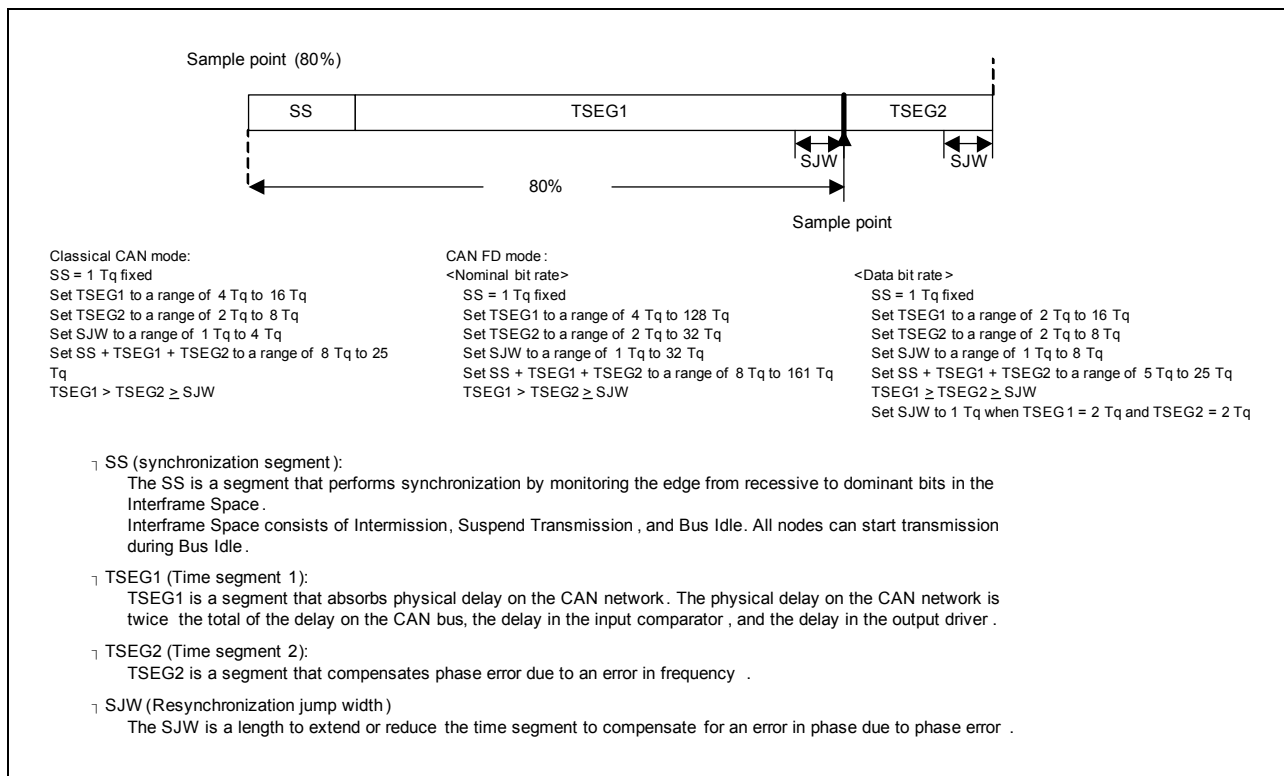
Sample point (80%)

SS

TSEG1

TSEG2

SJW

SJW

80%

Sample point

Classical CAN mode:
SS = 1 Tq fixed
Set TSEG1 to a range of 4 Tq to 16 Tq
Set TSEG2 to a range of 2 Tq to 8 Tq
Set SJW to a range of 1 Tq to 4 Tq
Set SS + TSEG1 + TSEG2 to a range of 8 Tq to 25 Tq
TSEG1 > TSEG2 $\geq$ SJW

CAN FD mode :
<Nominal bit rate>
SS = 1 Tq fixed
Set TSEG1 to a range of 4 Tq to 128 Tq
Set TSEG2 to a range of 2 Tq to 32 Tq
Set SJW to a range of 1 Tq to 32 Tq
Set SS + TSEG1 + TSEG2 to a range of 8 Tq to 161 Tq
TSEG1 > TSEG2 $\geq$ SJW

<Data bit rate >
SS = 1 Tq fixed
Set TSEG1 to a range of 2 Tq to 16 Tq
Set TSEG2 to a range of 2 Tq to 8 Tq
Set SJW to a range of 1 Tq to 8 Tq
Set SS + TSEG1 + TSEG2 to a range of 5 Tq to 25 Tq
TSEG1 $\geq$ TSEG2 $\geq$ SJW
Set SJW to 1 Tq when TSEG1 = 2 Tq and TSEG2 = 2 Tq

SS (synchronization segment ):
The SS is a segment that performs synchronization by monitoring the edge from recessive to dominant bits in the Interframe Space .
Interframe Space consists of Intermission, Suspend Transmission , and Bus Idle. All nodes can start transmission during Bus Idle .

TSEG1 (Time segment 1):
TSEG1 is a segment that absorbs physical delay on the CAN network . The physical delay on the CAN network is twice the total of the delay on the CAN bus, the delay in the input comparator , and the delay in the output driver .

TSEG2 (Time segment 2):
TSEG2 is a segment that compensates phase error due to an error in frequency .

SJW (Resynchronization jump width )
The SJW is a length to extend or reduce the time segment to compensate for an error in phase due to phase error .